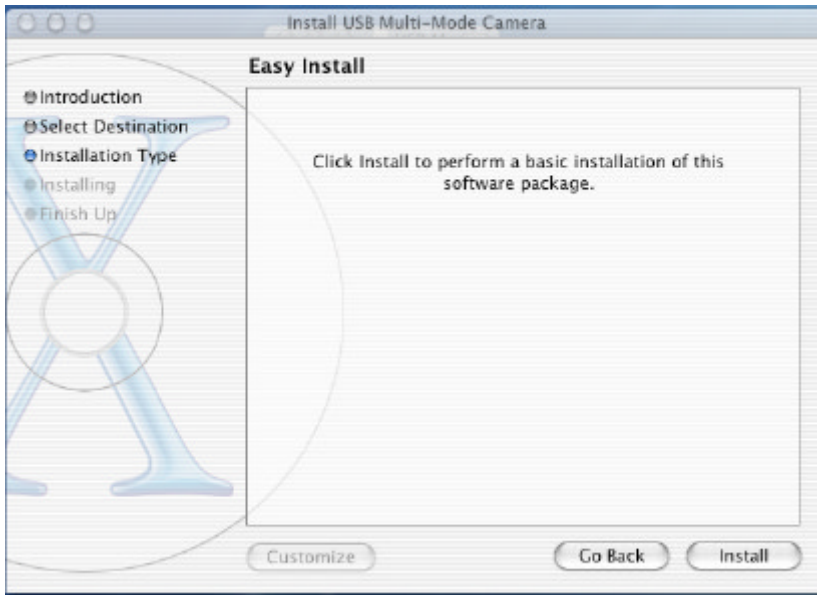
Install USB Multi-Mode Camera

Easy Install

Introduction
Select Destination
Installation Type
Installing
Finish Up

Click Install to perform a basic installation of this software package.

Customize

Go Back

Install